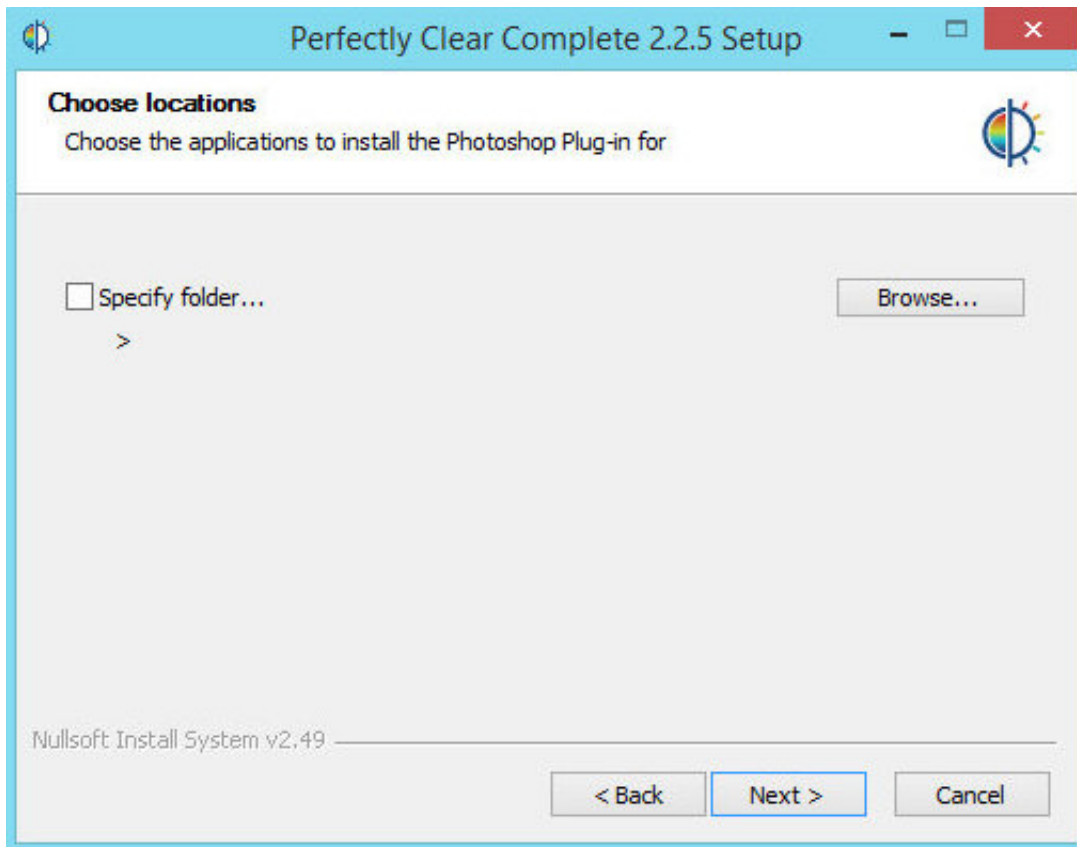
Perfectly Clear Complete 2.2.5 Setup

Choose locations

Choose the applications to install the Photoshop Plug-in for

Specify folder...

Browse...

>

Nullsoft Install System v2.49

< Back

Next >

Cancel